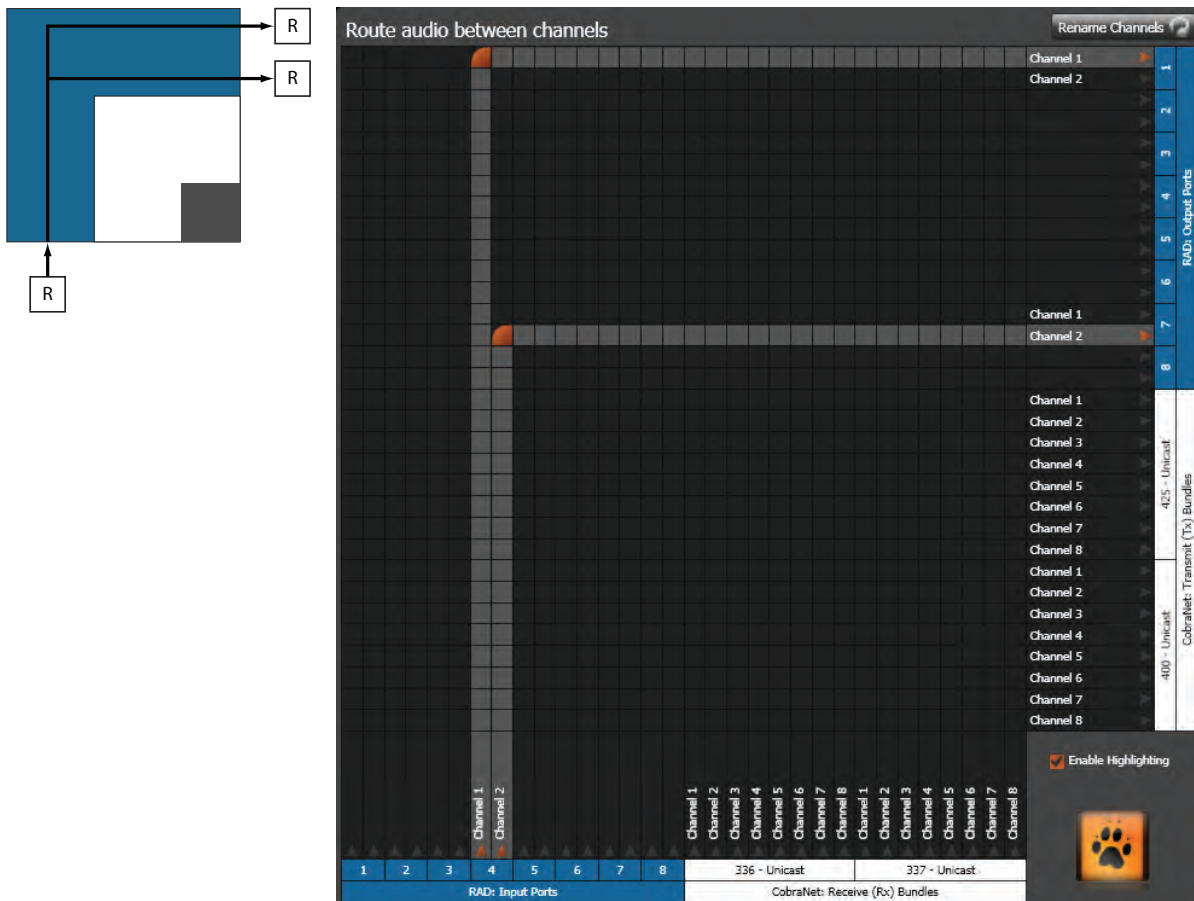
R

R

R

Route audio between channels

Rename Channels

Channel 1
Channel 2

Channel 1
Channel 2

1
2
3
4
5
6
7
8
RAD: Output Ports

Channel 1
Channel 2
Channel 3
Channel 4
Channel 5
Channel 6
Channel 7
Channel 8
425 - Unicast

Channel 1
Channel 2
Channel 3
Channel 4
Channel 5
Channel 6
Channel 7
Channel 8
400 - Unicast

CobraNet: Transmit (Tx) Bundles

Channel 1
Channel 2

Channel 1
Channel 2
Channel 3
Channel 4
Channel 5
Channel 6
Channel 7
Channel 8
Channel 1
Channel 2
Channel 3
Channel 4
Channel 5
Channel 6
Channel 7
Channel 8

Enable Highlighting

1
2
3
4
5
6
7
8
336 - Unicast
337 - Unicast

RAD: Input Ports
CobraNet: Receive (Rx) Bundles